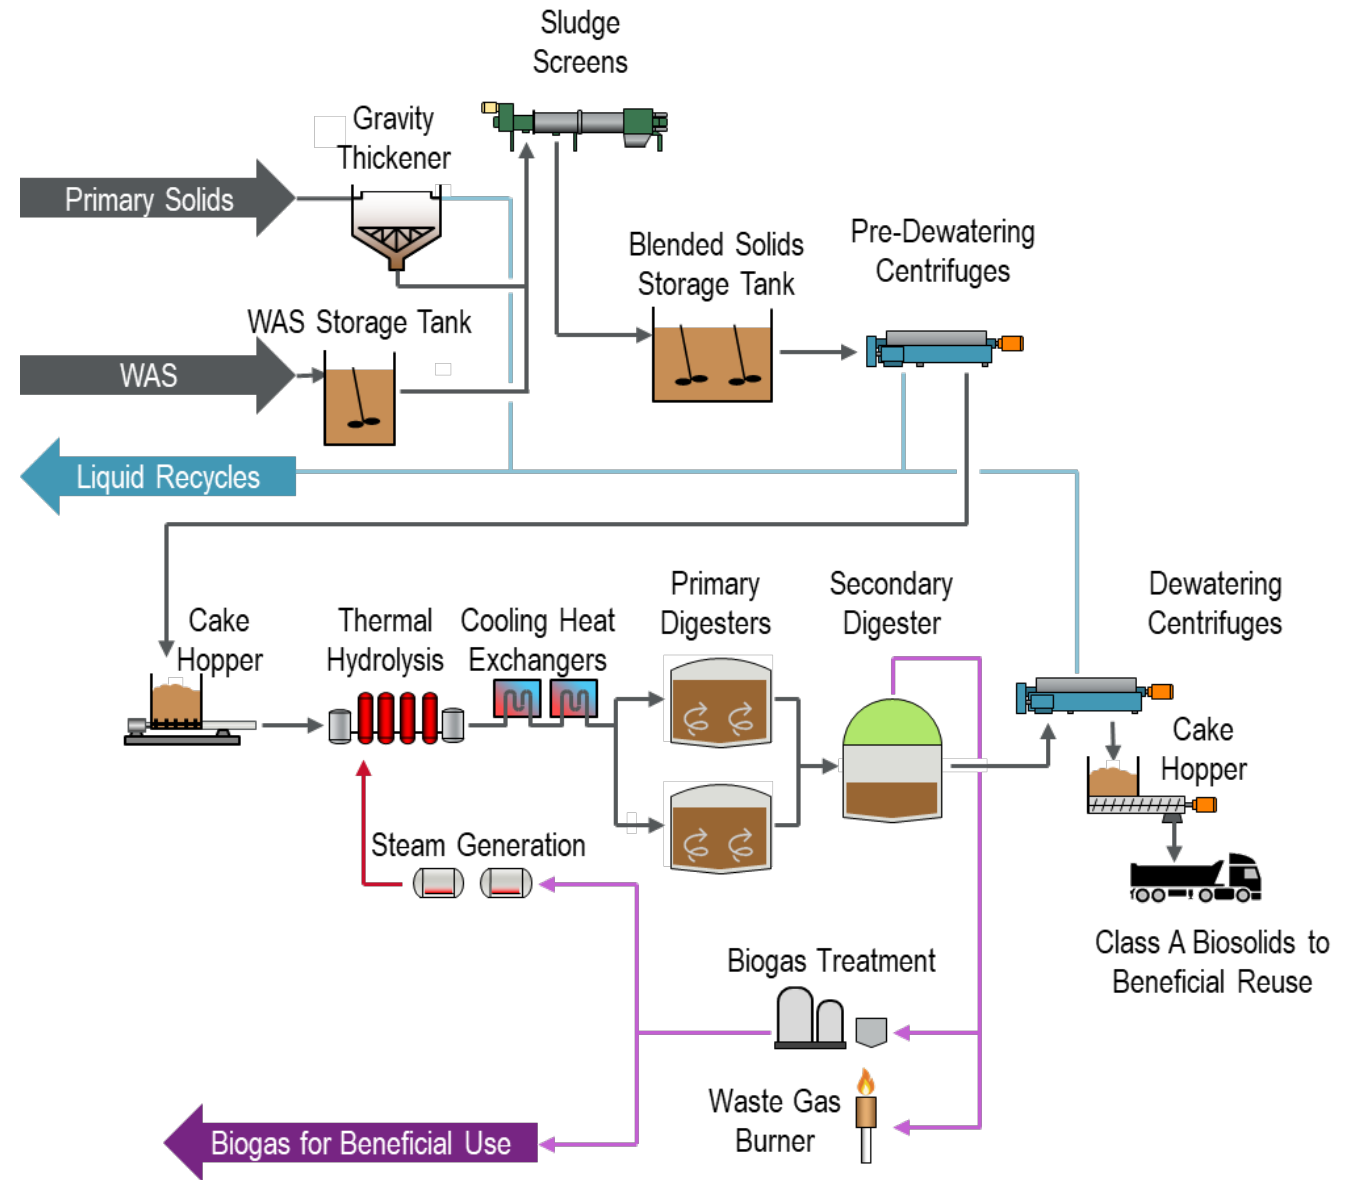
Sludge Screens

Gravity Thickener

Primary Solids

Blended Solids Storage Tank

Pre-Dewatering Centrifuges

WAS Storage Tank

WAS

Liquid Recycles

Cake Hopper

Thermal Hydrolysis

Cooling Heat Exchangers

Primary Digesters

Secondary Digester

Dewatering Centrifuges

Cake Hopper

Steam Generation

Class A Biosolids to Beneficial Reuse

Biogas Treatment

Waste Gas Burner

Biogas for Beneficial Use